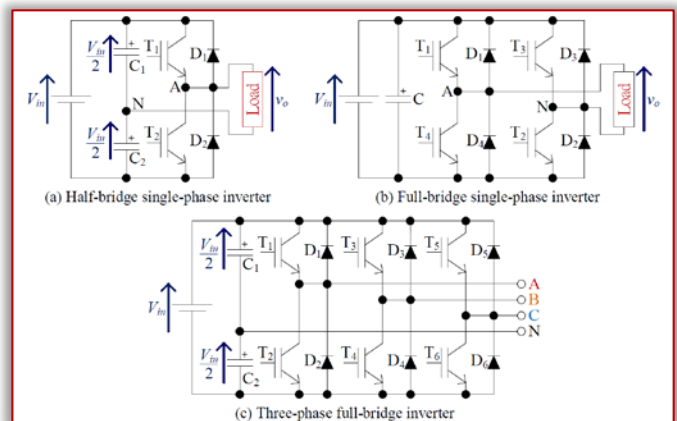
$\frac{V_{in}}{2}$ + $C_1$ $T_1$ $D_1$

$V_{in}$

A

N

Load

$v_o$

$\frac{V_{in}}{2}$ + $C_2$ $T_2$ $D_2$

(a) Half-bridge single-phase inverter

$T_1$ $D_1$ $T_3$ $D_3$

$V_{in}$ + C

A

N

Load

$v_o$

$T_4$ $D_4$ $T_2$ $D_2$

(b) Full-bridge single-phase inverter

$\frac{V_{in}}{2}$ + $C_1$ $T_1$ $D_1$ $T_3$ $D_3$ $T_5$ $D_5$

$V_{in}$

A

B

C

N

$\frac{V_{in}}{2}$ + $C_2$ $T_2$ $D_2$ $T_4$ $D_4$ $T_6$ $D_6$

(c) Three-phase full-bridge inverter